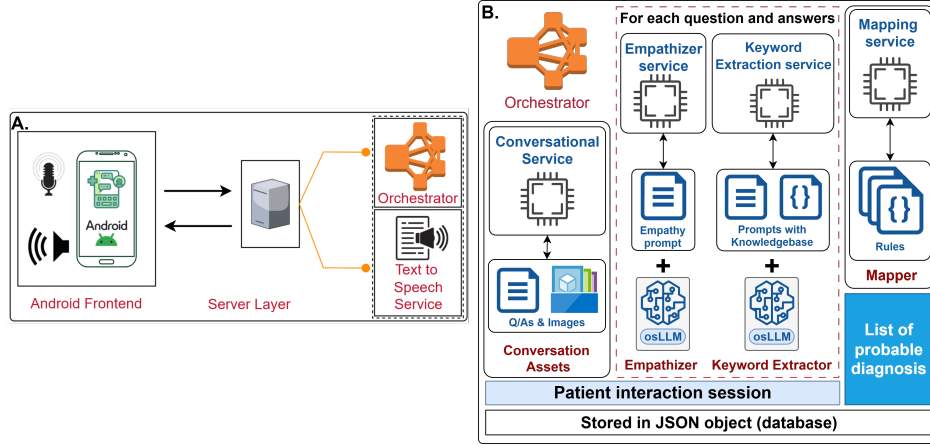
A.

Android

Android Frontend

Server Layer

Orchestrator

Text to Speech Service

B.

Orchestrator

Conversational Service

Q/As & Images

Conversation Assets

For each question and answers

Empathizer service

Empathy prompt

+

osLLM

Empathizer

Keyword Extraction service

Prompts with Knowledgebase

+

osLLM

Keyword Extractor

Mapping service

Rules

Mapper

List of probable diagnosis

Patient interaction session

Stored in JSON object (database)